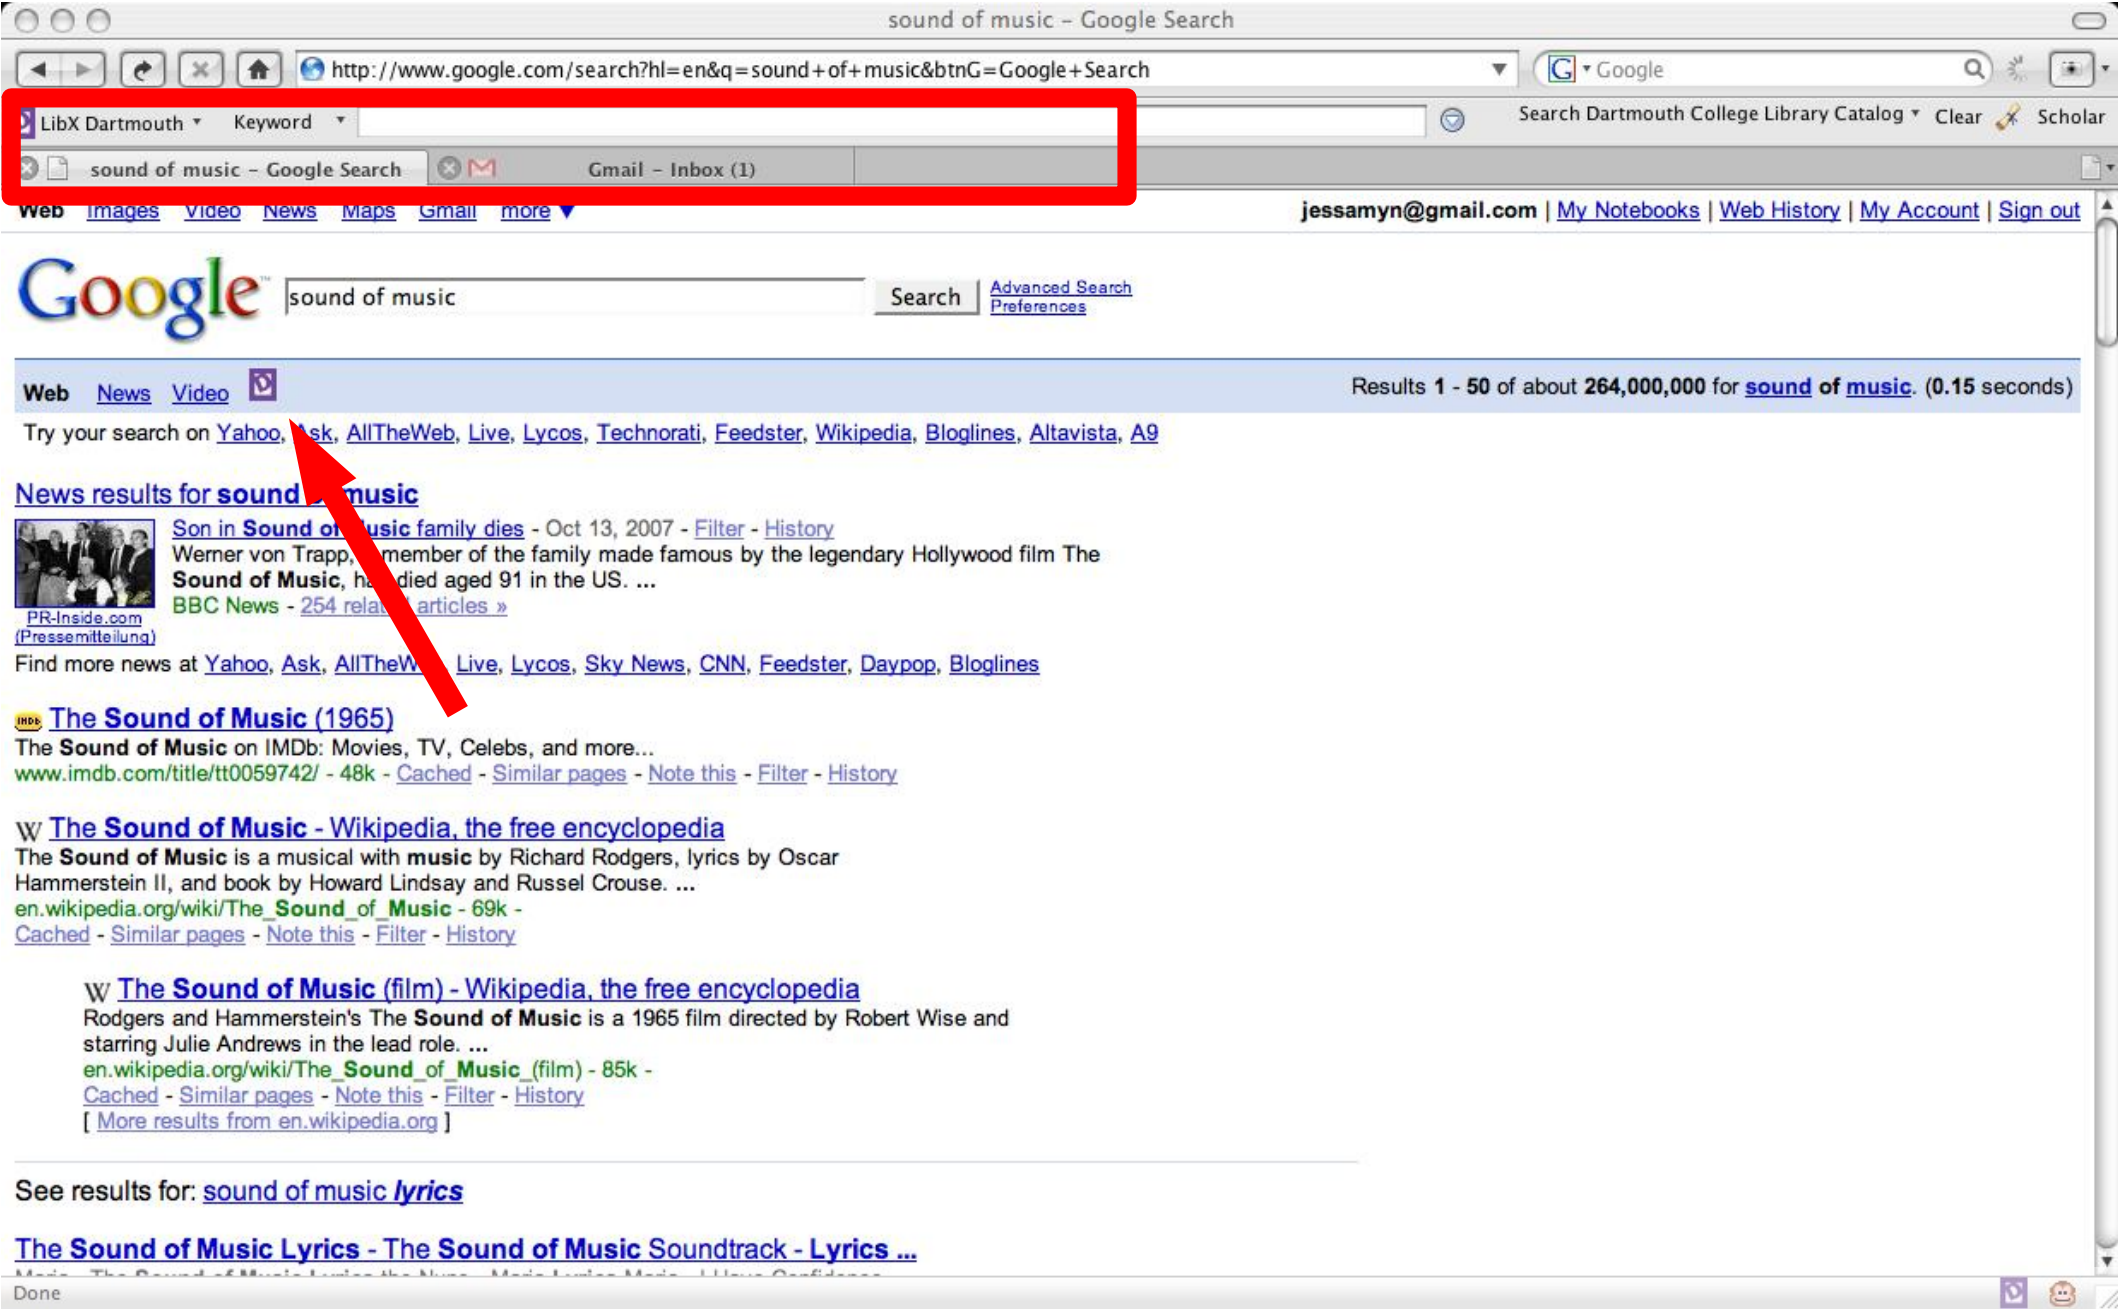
sound of music – Google Search

http://www.google.com/search?hl=en&q=sound+of+music&btnG=Google+Search

Google

LibX Dartmouth Keyword

Search Dartmouth College Library Catalog Clear Scholar

sound of music – Google Search

Gmail – Inbox (1)

Web Images Video News Maps Gmail more

jessamyn@gmail.com | My Notebooks | Web History | My Account | Sign out

Google

sound of music

Search

Advanced Search
Preferences

Web News Video

Results 1 - 50 of about 264,000,000 for sound of music. (0.15 seconds)

Try your search on Yahoo, Ask, AllTheWeb, Live, Lycos, Technorati, Feedster, Wikipedia, Bloglines, Altavista, A9

News results for sound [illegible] music

Son in Sound of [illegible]usic family dies - Oct 13, 2007 - Filter - History
Werner von Trapp, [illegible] member of the family made famous by the legendary Hollywood film The Sound of Music, ha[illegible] died aged 91 in the US. ...
BBC News - 254 relat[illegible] articles »

PR-Inside.com (Pressemitteilung)

Find more news at Yahoo, Ask, AllTheW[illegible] Live, Lycos, Sky News, CNN, Feedster, Daypop, Bloglines

IMDb The Sound of Music (1965)
The Sound of Music on IMDb: Movies, TV, Celebs, and more...
www.imdb.com/title/tt0059742/ - 48k - Cached - Similar pages - Note this - Filter - History

W The Sound of Music - Wikipedia, the free encyclopedia
The Sound of Music is a musical with music by Richard Rodgers, lyrics by Oscar Hammerstein II, and book by Howard Lindsay and Russel Crouse. ...
en.wikipedia.org/wiki/The_Sound_of_Music - 69k -
Cached - Similar pages - Note this - Filter - History

W The Sound of Music (film) - Wikipedia, the free encyclopedia
Rodgers and Hammerstein's The Sound of Music is a 1965 film directed by Robert Wise and starring Julie Andrews in the lead role. ...
en.wikipedia.org/wiki/The_Sound_of_Music_(film) - 85k -
Cached - Similar pages - Note this - Filter - History
[ More results from en.wikipedia.org ]

See results for: sound of music lyrics

The Sound of Music Lyrics - The Sound of Music Soundtrack - Lyrics ...
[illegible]

Done